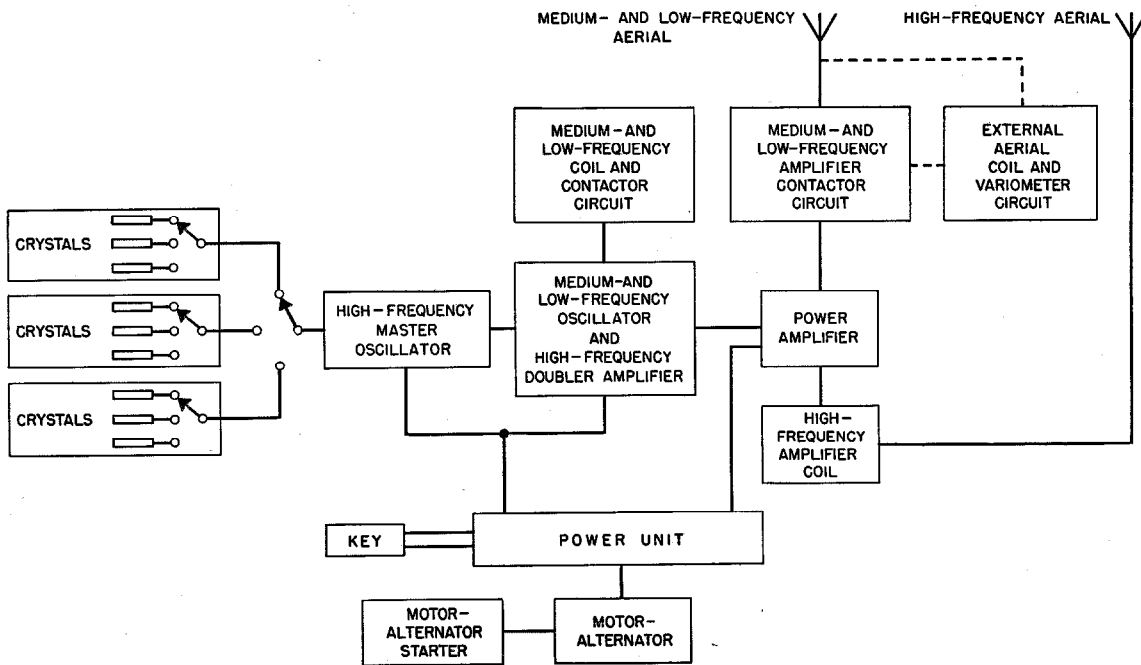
MEDIUM- AND LOW-FREQUENCY AERIAL

HIGH-FREQUENCY AERIAL

MEDIUM-AND LOW-FREQUENCY COIL AND CONTACTOR CIRCUIT

MEDIUM-AND LOW-FREQUENCY AMPLIFIER CONTACTOR CIRCUIT

EXTERNAL AERIAL COIL AND VARIOMETER CIRCUIT

CRYSTALS

CRYSTALS

CRYSTALS

HIGH-FREQUENCY MASTER OSCILLATOR

MEDIUM-AND LOW-FREQUENCY OSCILLATOR AND HIGH-FREQUENCY DOUBLER AMPLIFIER

POWER AMPLIFIER

HIGH-FREQUENCY AMPLIFIER COIL

KEY

POWER UNIT

MOTOR-ALTERNATOR STARTER

MOTOR-ALTERNATOR